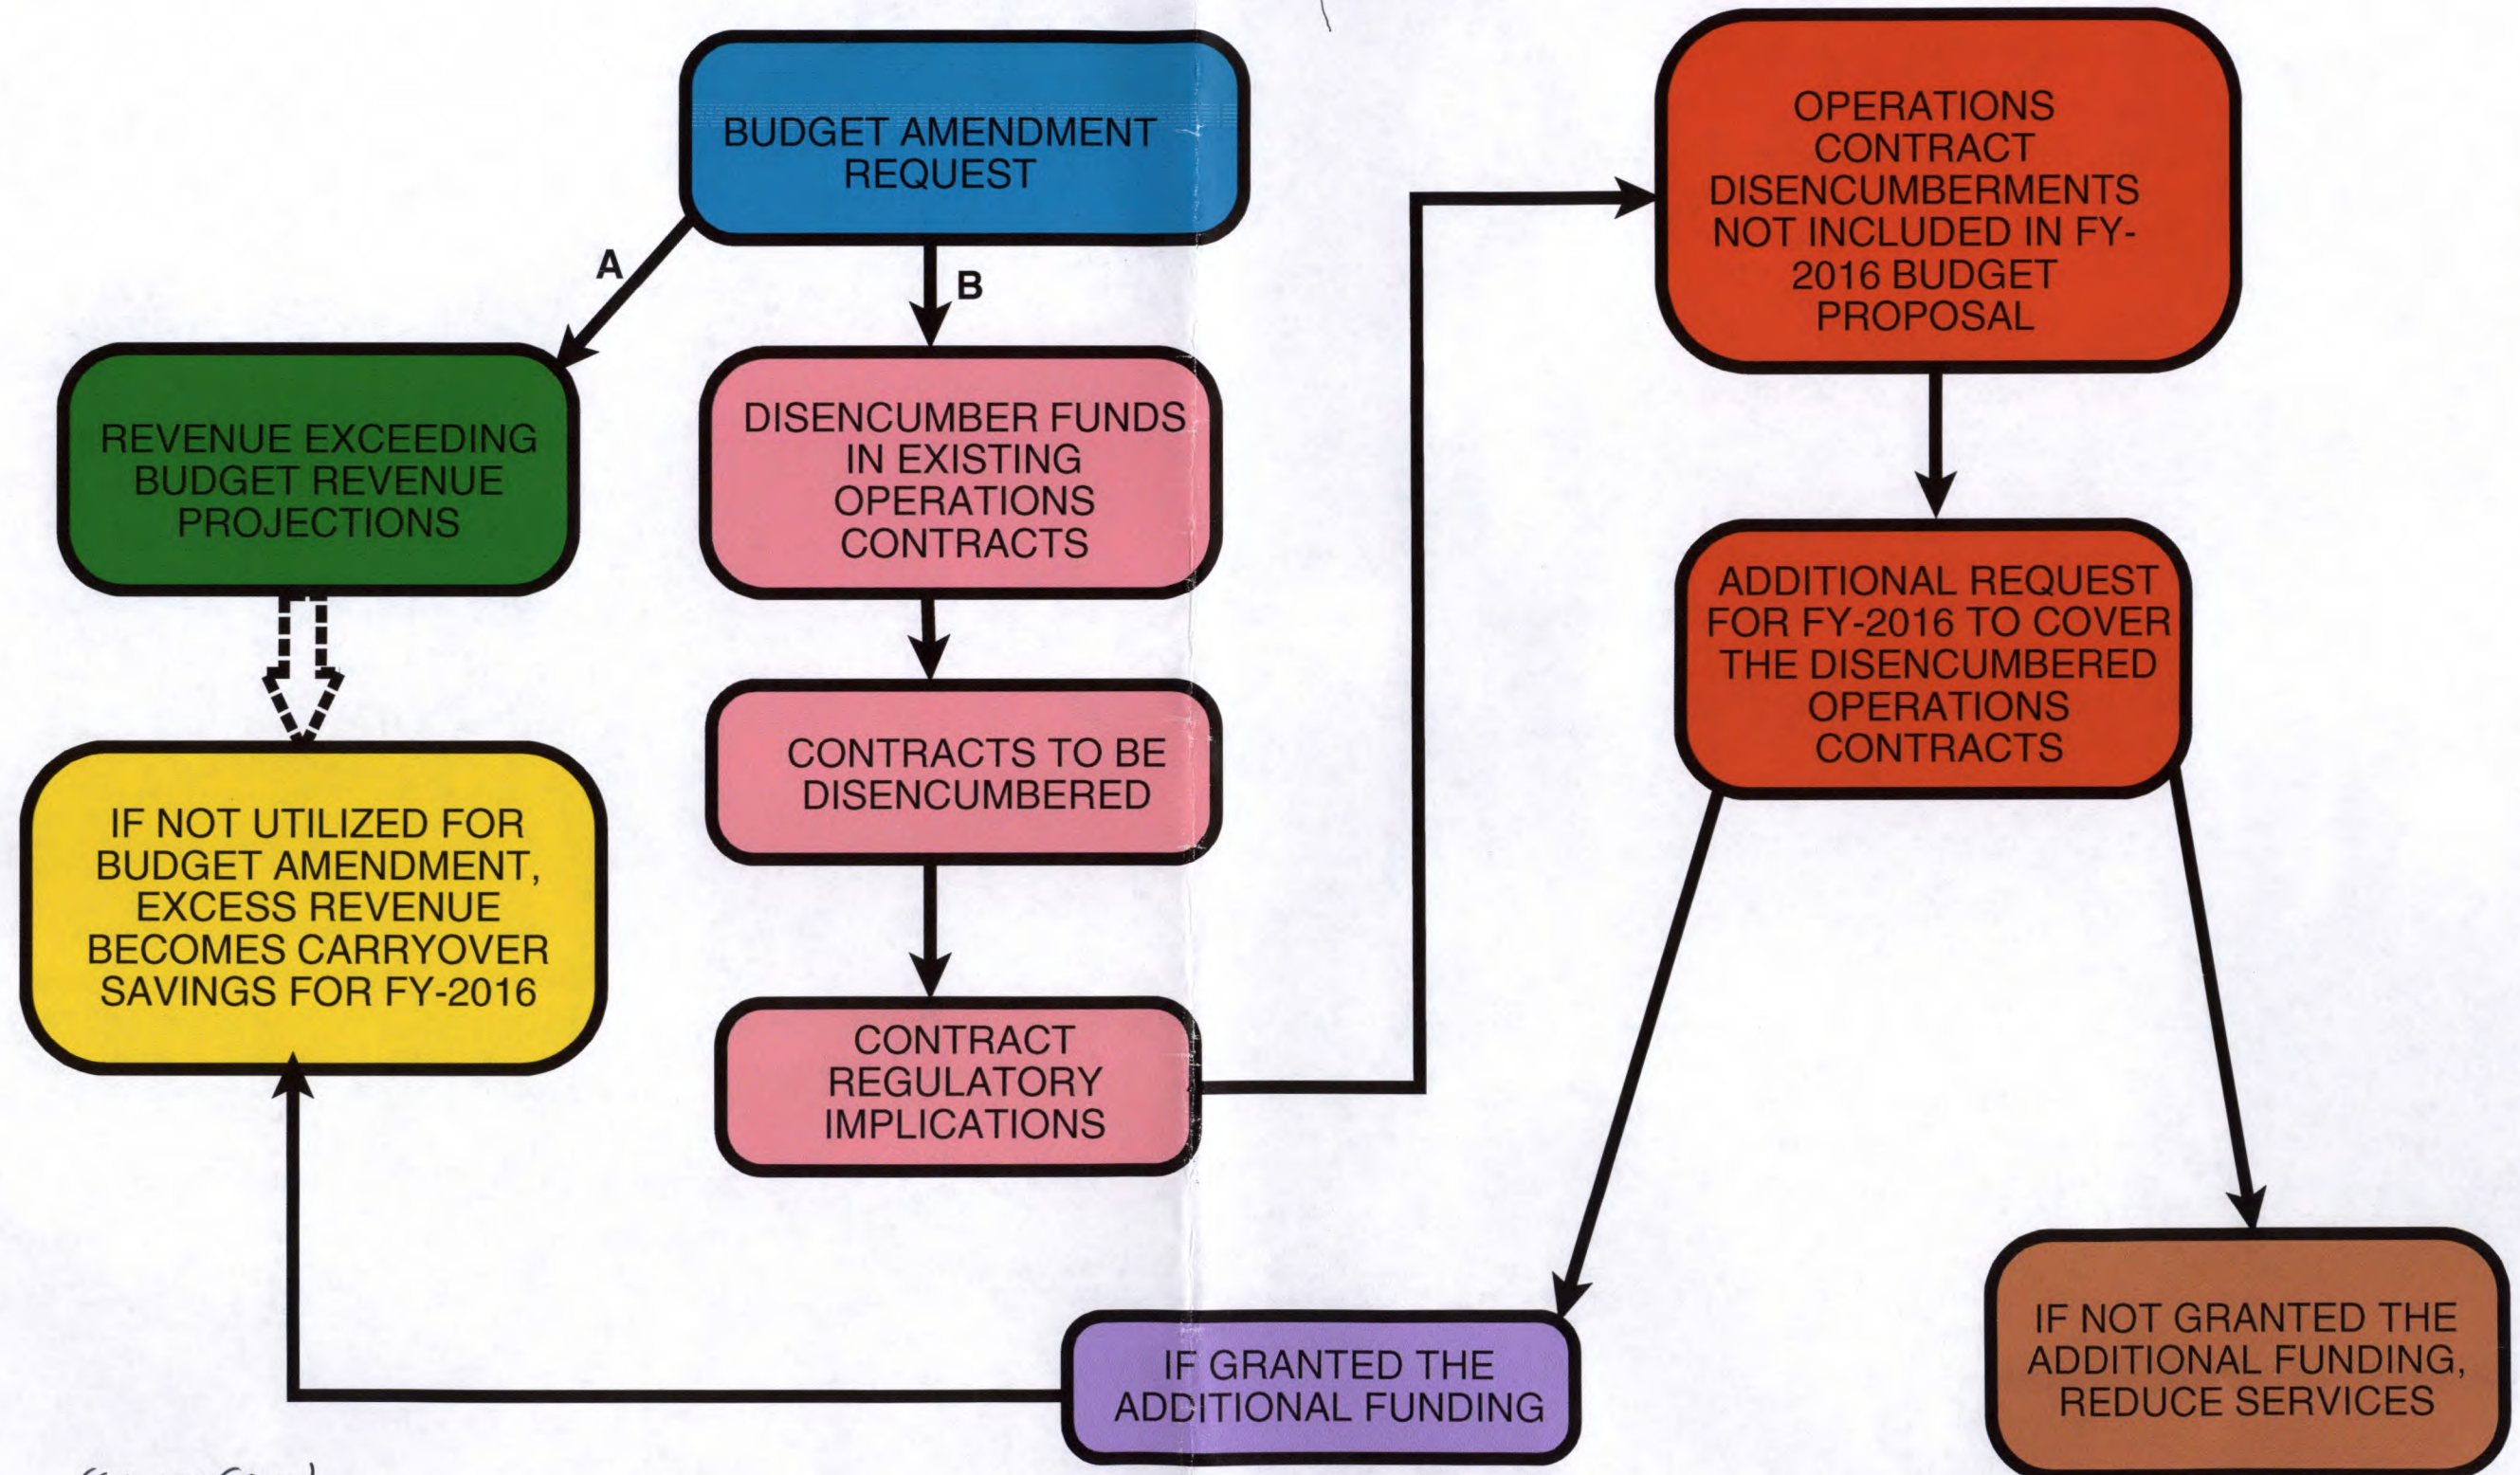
BUDGET AMENDMENT REQUEST

A

B

REVENUE EXCEEDING BUDGET REVENUE PROJECTIONS

DISENCUMBER FUNDS IN EXISTING OPERATIONS CONTRACTS

CONTRACTS TO BE DISENCUMBERED

CONTRACT REGULATORY IMPLICATIONS

IF NOT UTILIZED FOR BUDGET AMENDMENT, EXCESS REVENUE BECOMES CARRYOVER SAVINGS FOR FY-2016

OPERATIONS CONTRACT DISENCUMBERMENTS NOT INCLUDED IN FY-2016 BUDGET PROPOSAL

ADDITIONAL REQUEST FOR FY-2016 TO COVER THE DISENCUMBERED OPERATIONS CONTRACTS

IF GRANTED THE ADDITIONAL FUNDING

IF NOT GRANTED THE ADDITIONAL FUNDING, REDUCE SERVICES

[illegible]